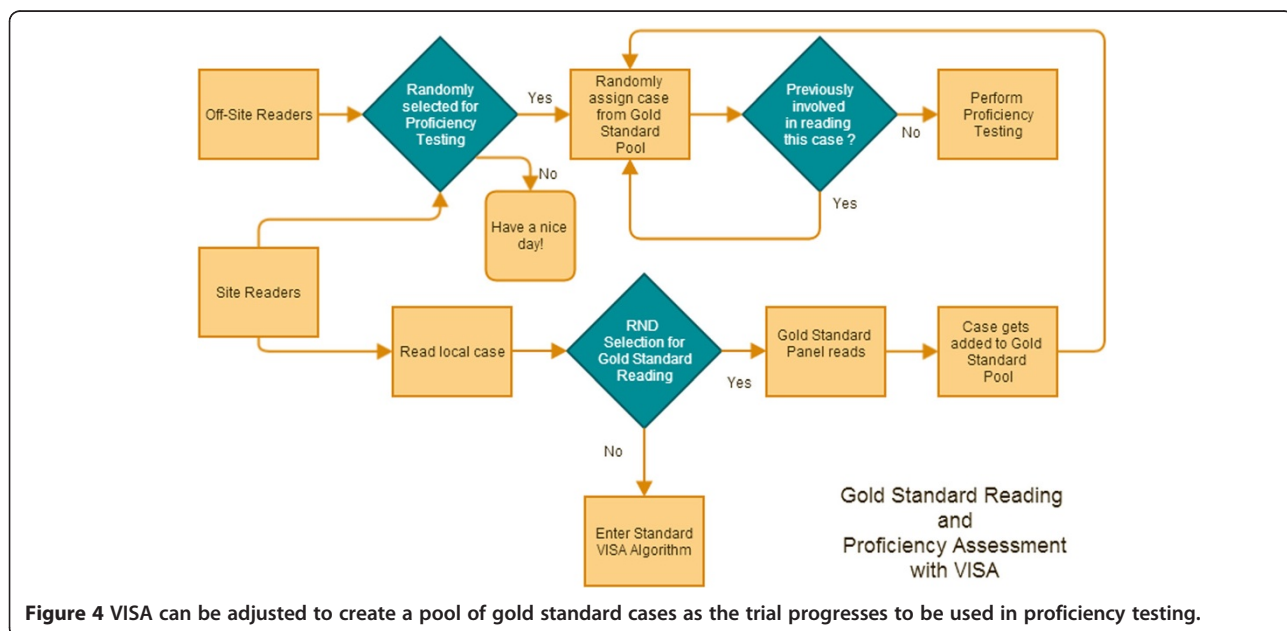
Off-Site Readers

Randomly selected for Proficiency Testing

Yes

Randomly assign case from Gold Standard Pool

Previously involved in reading this case ?

No

Perform Proficiency Testing

No

Have a nice day!

Yes

Site Readers

Read local case

RND Selection for Gold Standard Reading

Yes

Gold Standard Panel reads

Case gets added to Gold Standard Pool

No

Enter Standard VISA Algorithm

Gold Standard Reading and Proficiency Assessment with VISA

**Figure 4** **VISA can be adjusted to create a pool of gold standard cases as the trial progresses to be used in proficiency testing.**